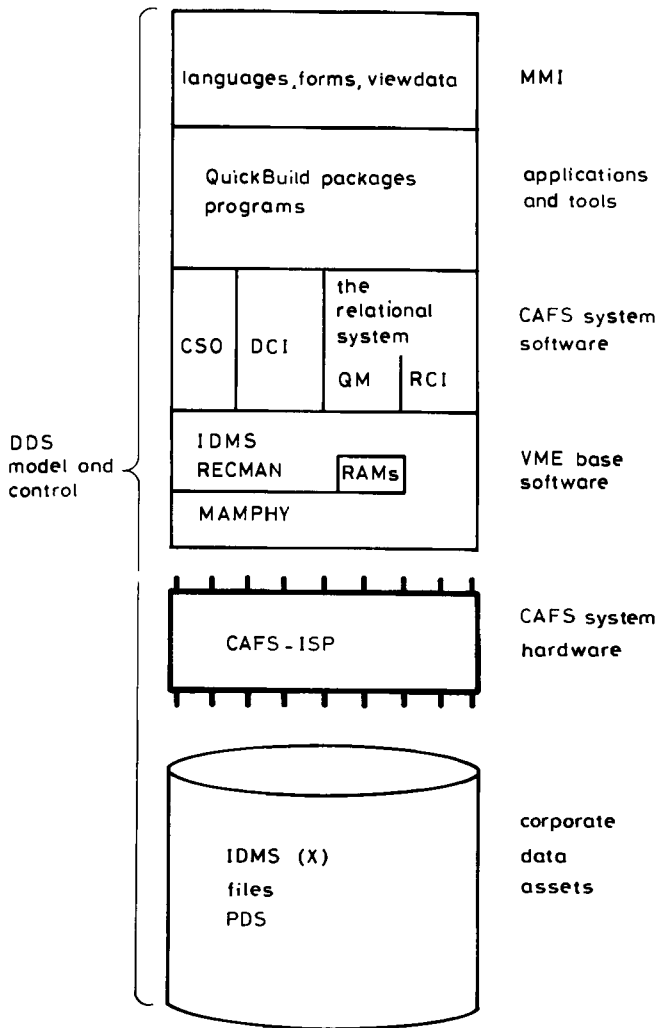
languages, forms, viewdata

MMI

QuickBuild packages programs

applications and tools

CSO

DCI

the relational system

QM

RCI

CAFS system software

DDS model and control

IDMS RECMAN

RAMs

MAMPHY

VME base software

CAFS-ISP

CAFS system hardware

IDMS (X) files PDS

corporate data assets